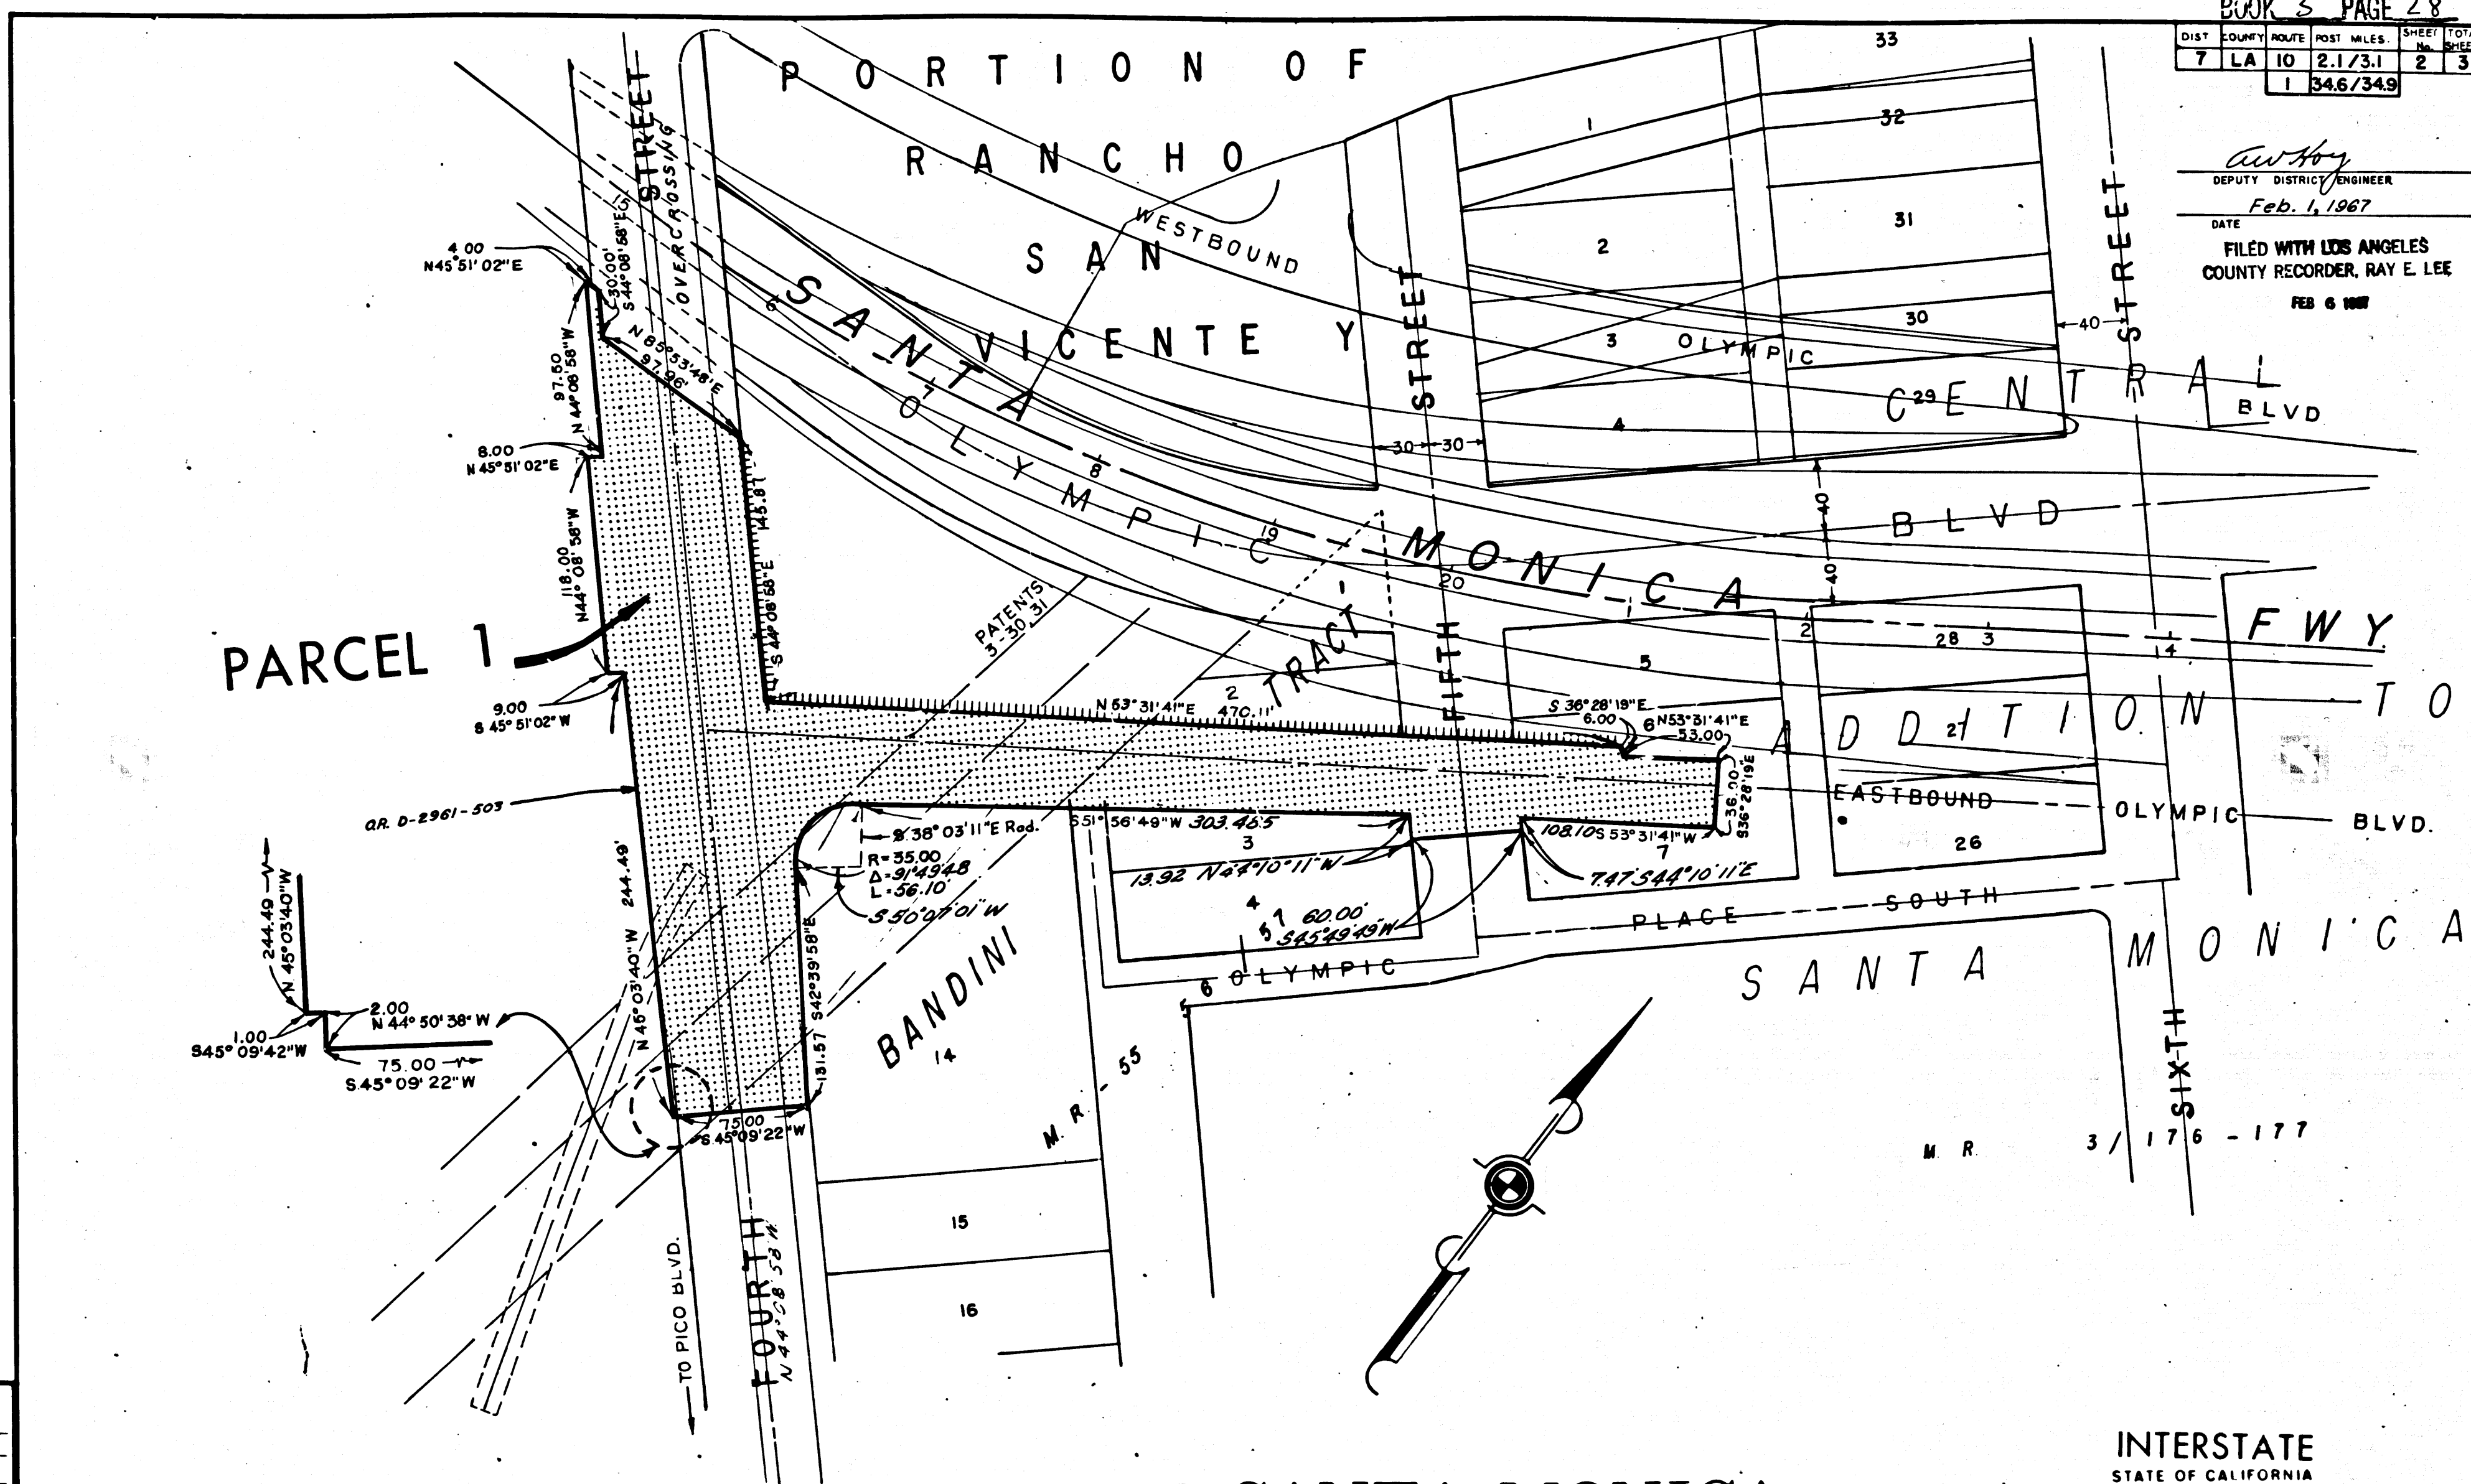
BOOK 3 PAGE 28

| DIST | COUNTY | ROUTE | POST MILES. | SHEET No. | TOTAL SHEETS |
|---|---|---|---|---|---|
| 7 | LA | 10 | 2.1/3.1 | 2 | 3 |
| | | 1 | 34.6/34.9 | | |

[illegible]
DEPUTY DISTRICT ENGINEER
Feb. 1, 1967
DATE
FILED WITH LOS ANGELES COUNTY RECORDER, RAY E. LEE
FEB 6 1967

PORTION OF RANCHO SAN VICENTE Y SANTA MONICA

SANTA MONICA TRACT ADDITION TO

WESTBOUND OLYMPIC BLVD

OLYMPIC

CENTRAL BLVD

SANTA MONICA FWY

EASTBOUND OLYMPIC BLVD.

SOUTH PLACE

SANTA MONICA

FOURTH STREET OVERCROSSING

FIFTH STREET

SIXTH STREET

BANDINI

PARCEL 1

PATENTS 3-30-31

M.R. 55

M.R. 3/176-177

OR. D-2961-503

TO PICO BLVD.

FOURTH N 44°08'58"W

4.00 N45°51'02"E
30.00' S 44°08'58"E
N 85°53'48"E 97.96'
97.50 N 44°08'58"W
8.00 N 45°51'02"E
118.00 N 44°08'58"W
145.87 S 44°08'58"E
9.00 S 45°51'02"W
N 53°31'41"E 470.11'
S 36°28'19"E 6.00
N53°31'41"E 53.00
36.00 S36°28'19"E
S 38°03'11"E Rad.
R=35.00
Δ=91°49'48"
L=56.10'
S 50°07'01"W
S51°56'49"W 303.46.5
13.92 N44°10'11"W
60.00' S45°49'49"W
108.10 S 53°31'41"W
7.47 S44°10'11"E
244.49' N 45°03'40"W
S42°39'58"E 131.57
75.00 S 45°09'22"W
244.49 N 45°03'40"W
2.00 N 44°50'38"W
1.00 S45°09'42"W
75.00 S.45°09'22"W

1 2 3 4 5 6 7 8 14 15 16 19 20 21 26 28 29 30 31 32 33
—30—30— 40 40 —40—

INTERSTATE
STATE OF CALIFORNIA